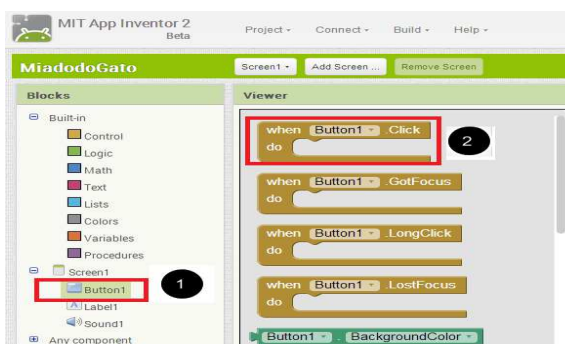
MIT App Inventor 2
Beta

Project ▾ Connect ▾ Build ▾ Help ▾

MiadodoGato

Screen1 ▾ Add Screen ... Remove Screen

Blocks

Built-in
Control
Logic
Math
Text
Lists
Colors
Variables
Procedures
Screen1
Button1
Label1
Sound1
Any component

Viewer

when Button1 .Click
do

2

when Button1 .GotFocus
do

when Button1 .LongClick
do

when Button1 .LostFocus
do

Button1 . BackgroundColor

1